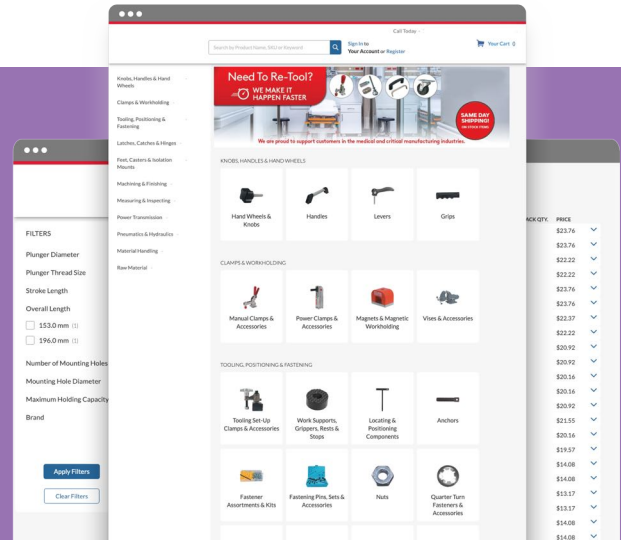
Call Today

Search by Product Name, SKU or Keyword

Sign In to Your Account or Register

Your Cart

Knobs, Handles & Hand Wheels

Clamps & Workholding

Tooling, Positioning & Fastening

Latches, Catches & Hinges

Feet, Casters & Isolation Mounts

Machining & Finishing

Measuring & Inspecting

Power Transmission

Pneumatics & Hydraulics

Material Handling

Raw Material

Need To Re-Tool?

WE MAKE IT HAPPEN FASTER

SAME DAY SHIPPING! ON STOCK ITEMS

We are proud to support customers in the medical and critical manufacturing industries.

KNOBS, HANDLES & HAND WHEELS

Hand Wheels & Knobs

Handles

Levers

Grips

CLAMPS & WORKHOLDING

Manual Clamps & Accessories

Power Clamps & Accessories

Magnets & Magnetic Workholding

Vises & Accessories

TOOLING, POSITIONING & FASTENING

Tooling Set-Up Clamps & Accessories

Work Supports, Grippers, Rests & Stops

Locating & Positioning Components

Anchors

Fastener Assortments & Kits

Fastening Pins, Sets & Accessories

Nuts

Quarter Turn Fasteners & Accessories

FILTERS

Plunger Diameter

Plunger Thread Size

Stroke Length

Overall Length

153.0 mm (1)

196.0 mm (1)

Number of Mounting Holes

Mounting Hole Diameter

Maximum Holding Capacity

Brand

Apply Filters

Clear Filters

ACK QTY. PRICE

$23.76
$23.76
$22.22
$22.22
$23.76
$23.76
$22.37
$22.22
$20.92
$20.92
$20.16
$20.16
$20.92
$21.55
$20.16
$19.57
$14.08
$14.08
$13.17
$13.17
$14.08
$14.08